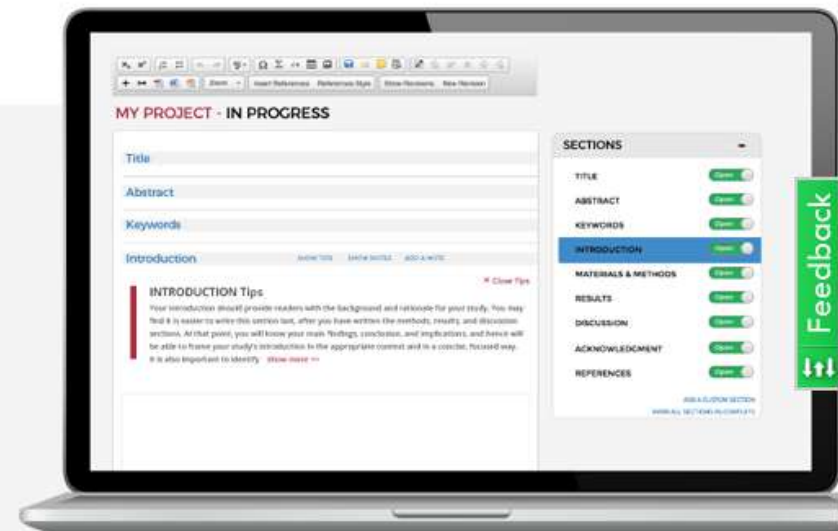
Insert References Reference Style Show Revisions New Revision

MY PROJECT - IN PROGRESS

Title

Abstract

Keywords

Introduction SHOW TIPS SHOW NOTES ADD A NOTE

× Close Tips

INTRODUCTION Tips

Your introduction should provide readers with the background and rationale for your study. You may find it is easier to write this section last, after you have written the methods, results, and discussion sections. At that point, you will know your main findings, conclusion, and implications, and hence will be able to frame your study's introduction in the appropriate context and in a concise, focused way. It is also important to identify show more >>

SECTIONS -

TITLE Open

ABSTRACT Open

KEYWORDS Open

INTRODUCTION Open

MATERIALS & METHODS Open

RESULTS Open

DISCUSSION Open

ACKNOWLEDGEMENT Open

REFERENCES Open

ADD A CUSTOM SECTION

MARK ALL SECTIONS AS COMPLETE

Feedback